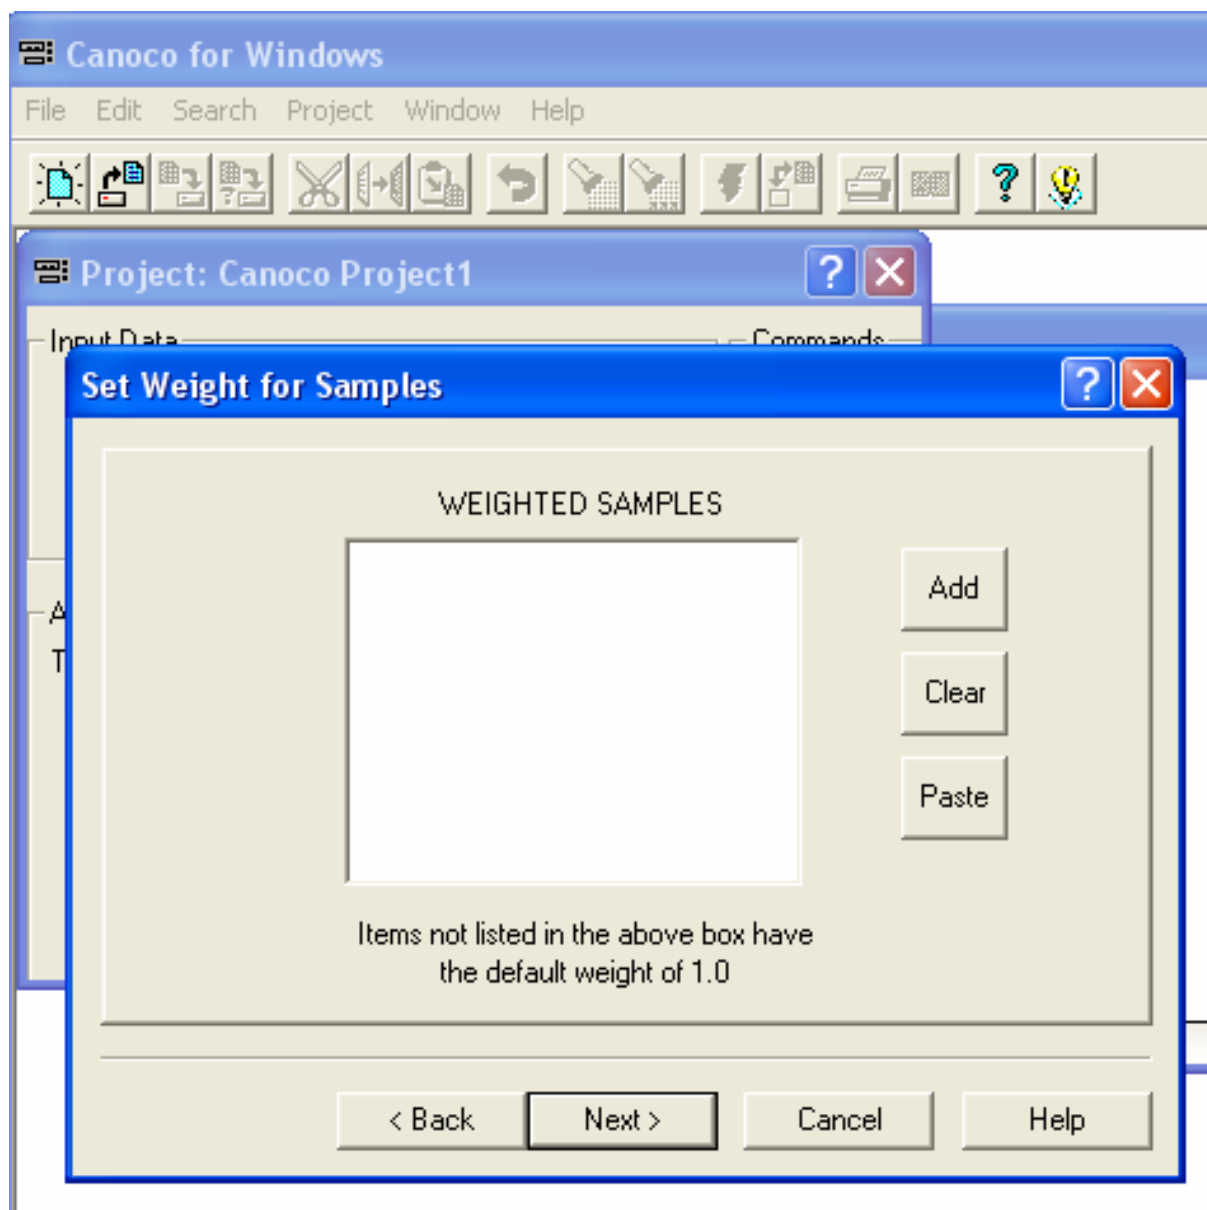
Canoco for Windows

File Edit Search Project Window Help

Project: Canoco Project1

Input Data

Commands

A

T

Set Weight for Samples

WEIGHTED SAMPLES

Add

Clear

Paste

Items not listed in the above box have the default weight of 1.0

< Back

Next >

Cancel

Help